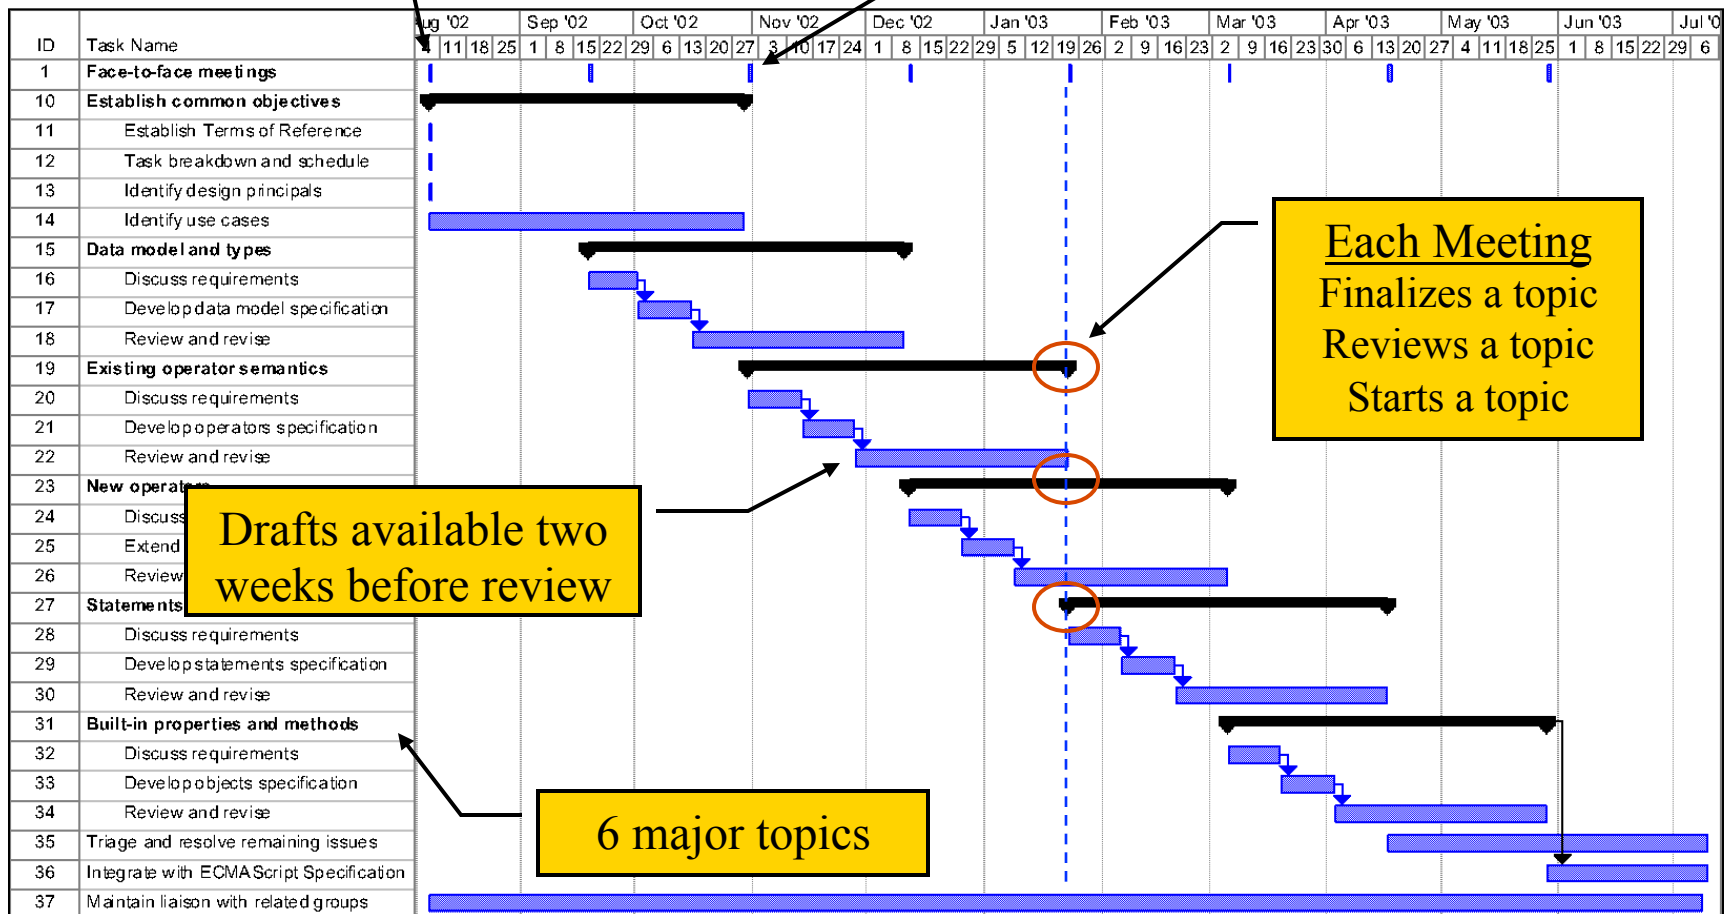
| ID | Task Name |
|---|---|
| 1 | Face-to-face meetings |
| 10 | Establish common objectives |
| 11 | Establish Terms of Reference |
| 12 | Task breakdown and schedule |
| 13 | Identify design principals |
| 14 | Identify use cases |
| 15 | Data model and types |
| 16 | Discuss requirements |
| 17 | Develop data model specification |
| 18 | Review and revise |
| 19 | Existing operator semantics |
| 20 | Discuss requirements |
| 21 | Develop operators specification |
| 22 | Review and revise |
| 23 | New operat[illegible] |
| 24 | Discuss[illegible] |
| 25 | Extend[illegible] |
| 26 | Review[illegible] |
| 27 | Statements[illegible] |
| 28 | Discuss requirements |
| 29 | Develop statements specification |
| 30 | Review and revise |
| 31 | Built-in properties and methods |
| 32 | Discuss requirements |
| 33 | Develop objects specification |
| 34 | Review and revise |
| 35 | Triage and resolve remaining issues |
| 36 | Integrate with ECMAScript Specification |
| 37 | Maintain liaison with related groups |

ug '02 | Sep '02 | Oct '02 | Nov '02 | Dec '02 | Jan '03 | Feb '03 | Mar '03 | Apr '03 | May '03 | Jun '03 | Jul '0

4 11 18 25 1 8 15 22 29 6 13 20 27 3 10 17 24 1 8 15 22 29 5 12 19 26 2 9 16 23 2 9 16 23 30 6 13 20 27 4 11 18 25 1 8 15 22 29 6

Each Meeting
Finalizes a topic
Reviews a topic
Starts a topic

Drafts available two weeks before review

6 major topics